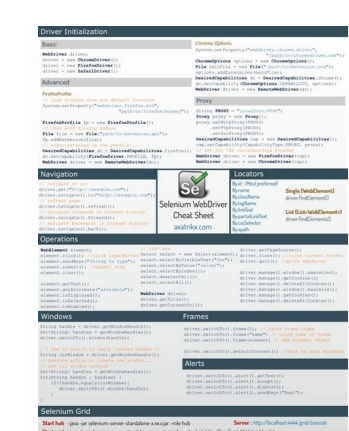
Driver Initialization

Basic

WebDriver driver;
driver = new ChromeDriver();
driver = new FirefoxDriver();
driver = new SafariDriver();

Advanced

FirefoxProfile

Chrome Options

Proxy

Navigation

Se

Selenium WebDriver Cheat Sheet

axatrikx.com

Locators

By.id : (Most preferred)
By.name
By.className
By.tagName
By.linkText
By.partialLinkText
By.cssSelector
By.xpath

Single (WebElement)
driver.findElement()

List (List<WebElement>)
driver.findElements()

Operations

Windows

Frames

Alerts

Selenium Grid

Start hub : java -jar selenium-server-standalone-x.xx.x.jar -role hub

Server : http://localhost:4444/grid/console

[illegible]